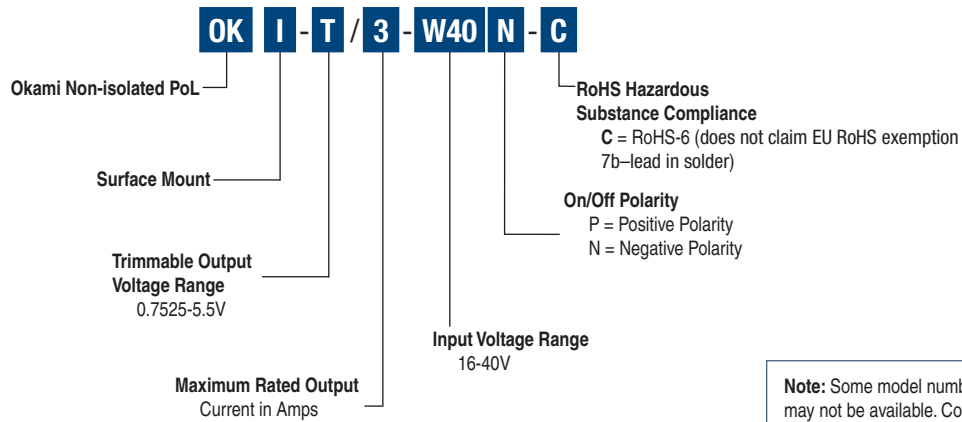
OK I - T / 3 - W40 N - C

Okami Non-isolated PoL

Surface Mount

Trimmable Output Voltage Range
0.7525-5.5V

Maximum Rated Output Current in Amps

Input Voltage Range
16-40V

On/Off Polarity
P = Positive Polarity
N = Negative Polarity

RoHS Hazardous Substance Compliance
**C** = RoHS-6 (does not claim EU RoHS exemption 7b–lead in solder)

**Note:** Some model numb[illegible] may not be available. Co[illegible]